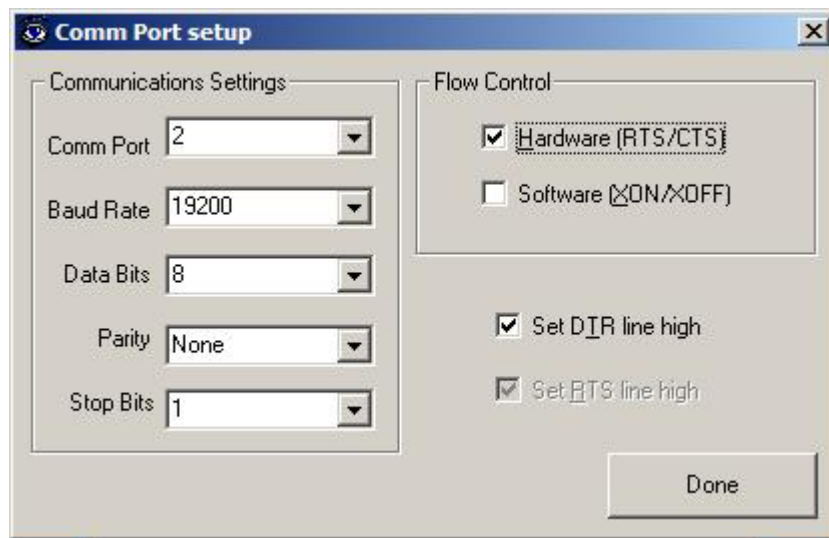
Comm Port setup

×

Communications Settings

Comm Port 2

Baud Rate 19200

Data Bits 8

Parity None

Stop Bits 1

Flow Control

☑ Hardware (RTS/CTS)

☐ Software (XON/XOFF)

☑ Set DTR line high

☑ Set RTS line high

Done